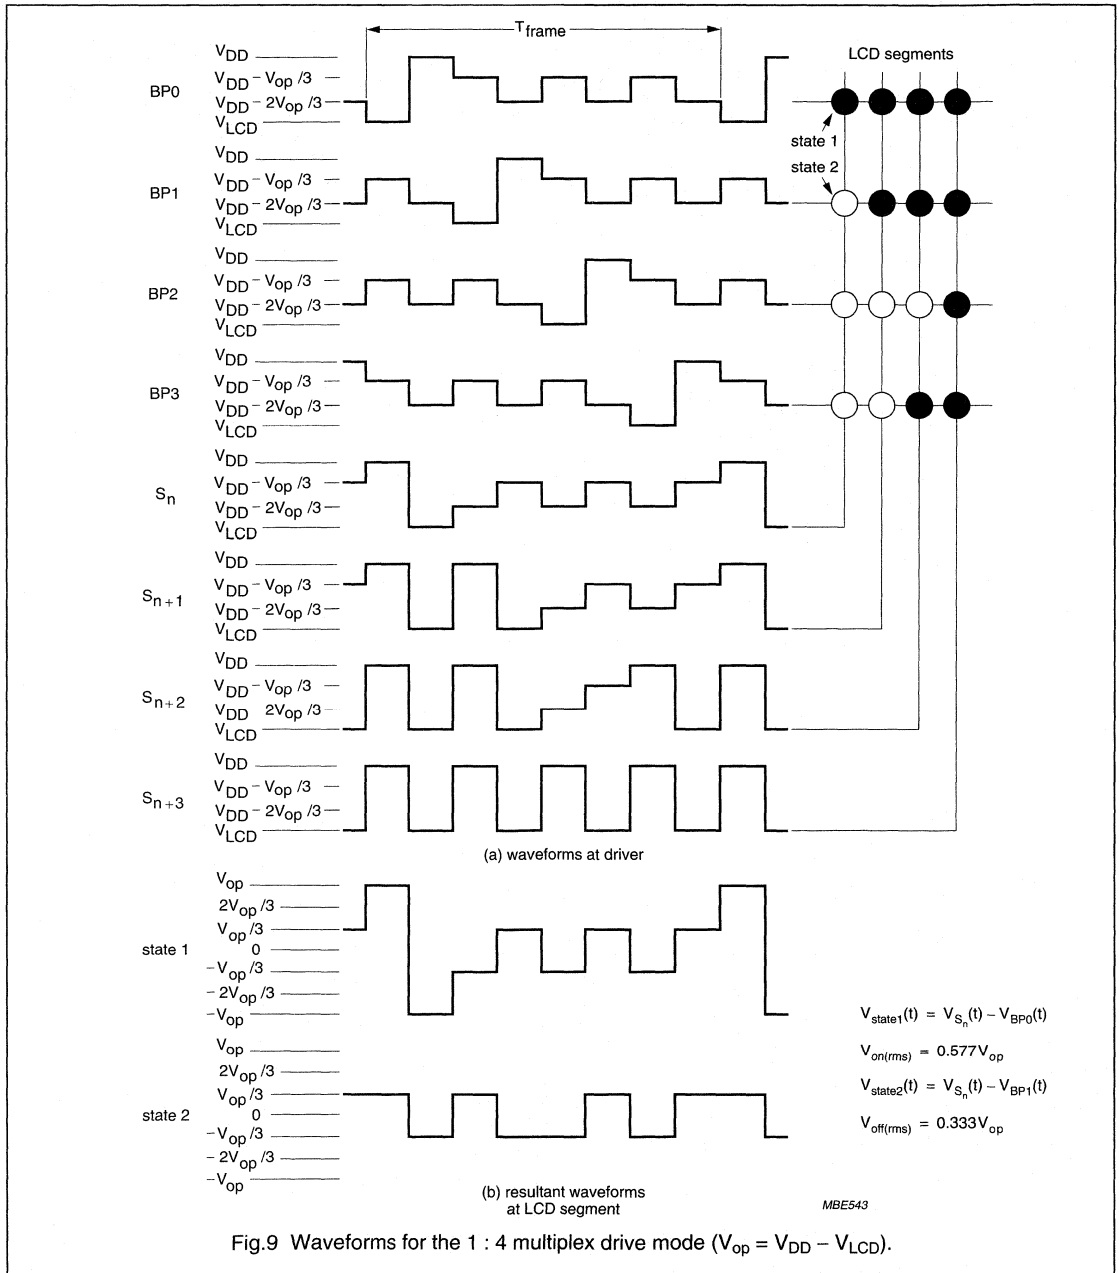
$T_{frame}$

LCD segments

BP0
$V_{DD}$
$V_{DD} - V_{op}/3$
$V_{DD} - 2V_{op}/3$
$V_{LCD}$

state 1
state 2

BP1
$V_{DD}$
$V_{DD} - V_{op}/3$
$V_{DD} - 2V_{op}/3$
$V_{LCD}$

BP2
$V_{DD}$
$V_{DD} - V_{op}/3$
$V_{DD} - 2V_{op}/3$
$V_{LCD}$

BP3
$V_{DD}$
$V_{DD} - V_{op}/3$
$V_{DD} - 2V_{op}/3$
$V_{LCD}$

$S_n$
$V_{DD}$
$V_{DD} - V_{op}/3$
$V_{DD} - 2V_{op}/3$
$V_{LCD}$

$S_{n+1}$
$V_{DD}$
$V_{DD} - V_{op}/3$
$V_{DD} - 2V_{op}/3$
$V_{LCD}$

$S_{n+2}$
$V_{DD}$
$V_{DD} - V_{op}/3$
$V_{DD}$ $2V_{op}/3$
$V_{LCD}$

$S_{n+3}$
$V_{DD}$
$V_{DD} - V_{op}/3$
$V_{DD} - 2V_{op}/3$
$V_{LCD}$

(a) waveforms at driver

state 1
$V_{op}$
$2V_{op}/3$
$V_{op}/3$
0
$-V_{op}/3$
$-2V_{op}/3$
$-V_{op}$

$V_{state1}(t) = V_{S_n}(t) - V_{BP0}(t)$

$V_{on(rms)} = 0.577V_{op}$

$V_{state2}(t) = V_{S_n}(t) - V_{BP1}(t)$

$V_{off(rms)} = 0.333V_{op}$

state 2
$V_{op}$
$2V_{op}/3$
$V_{op}/3$
0
$-V_{op}/3$
$-2V_{op}/3$
$-V_{op}$

(b) resultant waveforms at LCD segment

MBE543

Fig.9 Waveforms for the 1 : 4 multiplex drive mode ($V_{op} = V_{DD} - V_{LCD}$).